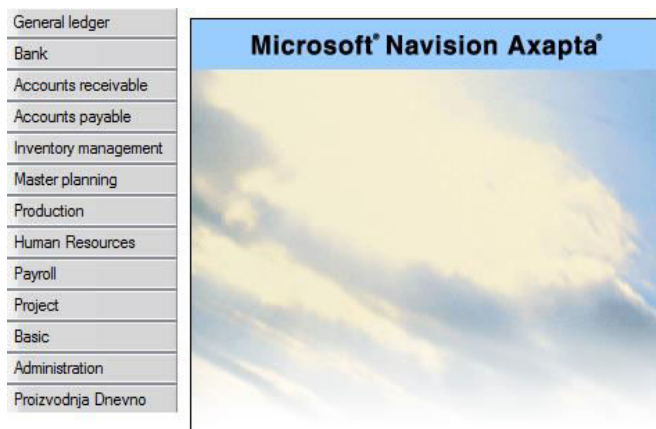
General ledger
Bank
Accounts receivable
Accounts payable
Inventory management
Master planning
Production
Human Resources
Payroll
Project
Basic
Administration
Proizvodnja Dnevno

Microsoft® Navision Axapta®